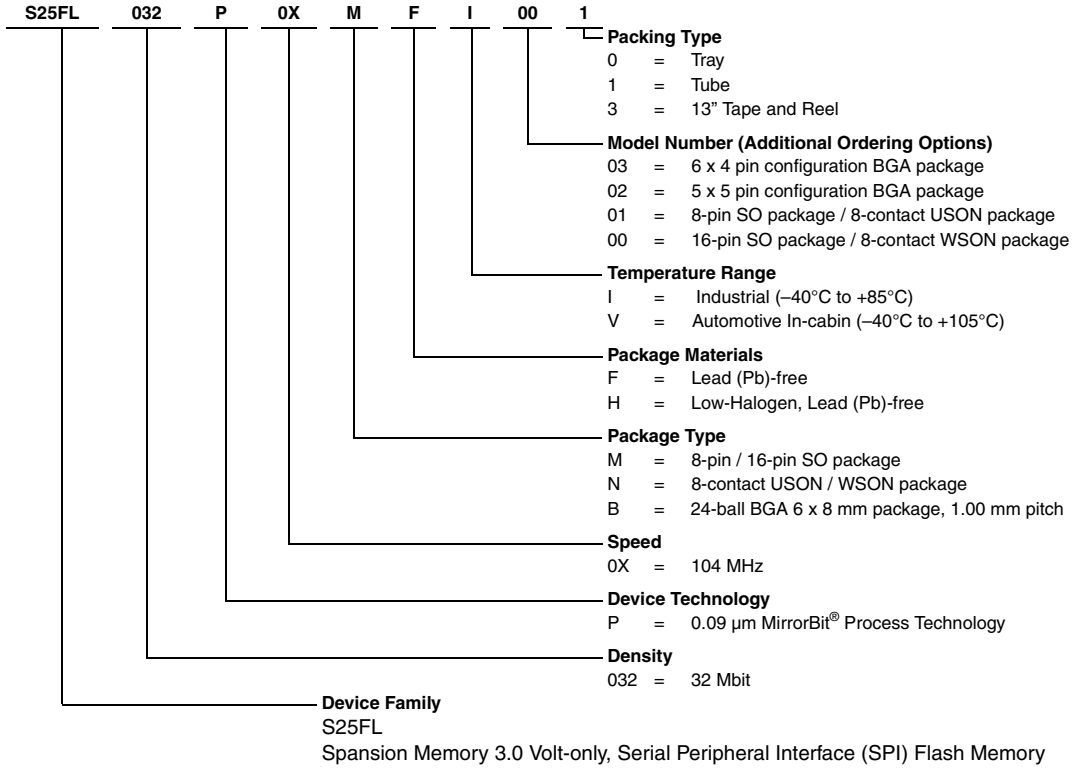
S25FL 032 P 0X M F I 00 1

Packing Type
0 = Tray
1 = Tube
3 = 13" Tape and Reel

Model Number (Additional Ordering Options)
03 = 6 x 4 pin configuration BGA package
02 = 5 x 5 pin configuration BGA package
01 = 8-pin SO package / 8-contact USON package
00 = 16-pin SO package / 8-contact WSON package

Temperature Range
I = Industrial (–40°C to +85°C)
V = Automotive In-cabin (–40°C to +105°C)

Package Materials
F = Lead (Pb)-free
H = Low-Halogen, Lead (Pb)-free

Package Type
M = 8-pin / 16-pin SO package
N = 8-contact USON / WSON package
B = 24-ball BGA 6 x 8 mm package, 1.00 mm pitch

Speed
0X = 104 MHz

Device Technology
P = 0.09 µm MirrorBit® Process Technology

Density
032 = 32 Mbit

Device Family
S25FL
Spansion Memory 3.0 Volt-only, Serial Peripheral Interface (SPI) Flash Memory